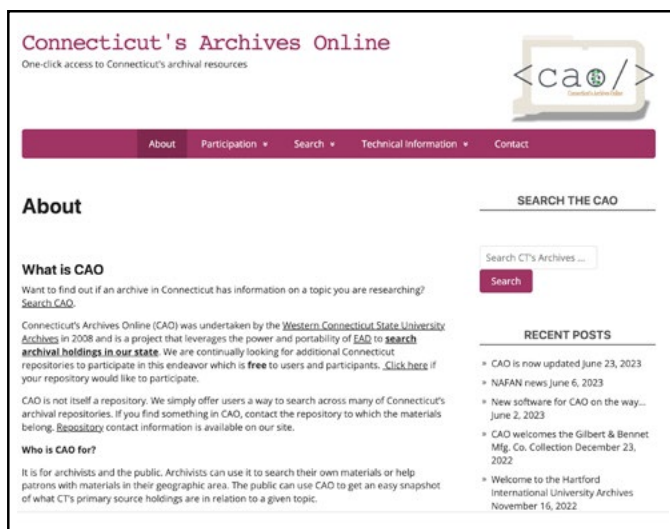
Connecticut's Archives Online
One-click access to Connecticut's archival resources

<cao/>
Connecticut's Archives Online

About Participation ▾ Search ▾ Technical Information ▾ Contact

About

What is CAO
Want to find out if an archive in Connecticut has information on a topic you are researching? Search CAO.

Connecticut's Archives Online (CAO) was undertaken by the Western Connecticut State University Archives in 2008 and is a project that leverages the power and portability of EAD to search archival holdings in our state. We are continually looking for additional Connecticut repositories to participate in this endeavor which is free to users and participants. Click here if your repository would like to participate.

CAO is not itself a repository. We simply offer users a way to search across many of Connecticut's archival repositories. If you find something in CAO, contact the repository to which the materials belong. Repository contact information is available on our site.

Who is CAO for?

It is for archivists and the public. Archivists can use it to search their own materials or help patrons with materials in their geographic area. The public can use CAO to get an easy snapshot of what CT's primary source holdings are in relation to a given topic.

SEARCH THE CAO

Search CT's Archives ...
Search

RECENT POSTS

» CAO is now updated June 23, 2023
» NAFAN news June 6, 2023
» New software for CAO on the way... June 2, 2023
» CAO welcomes the Gilbert & Bennet Mfg. Co. Collection December 23, 2022
» Welcome to the Hartford International University Archives November 16, 2022